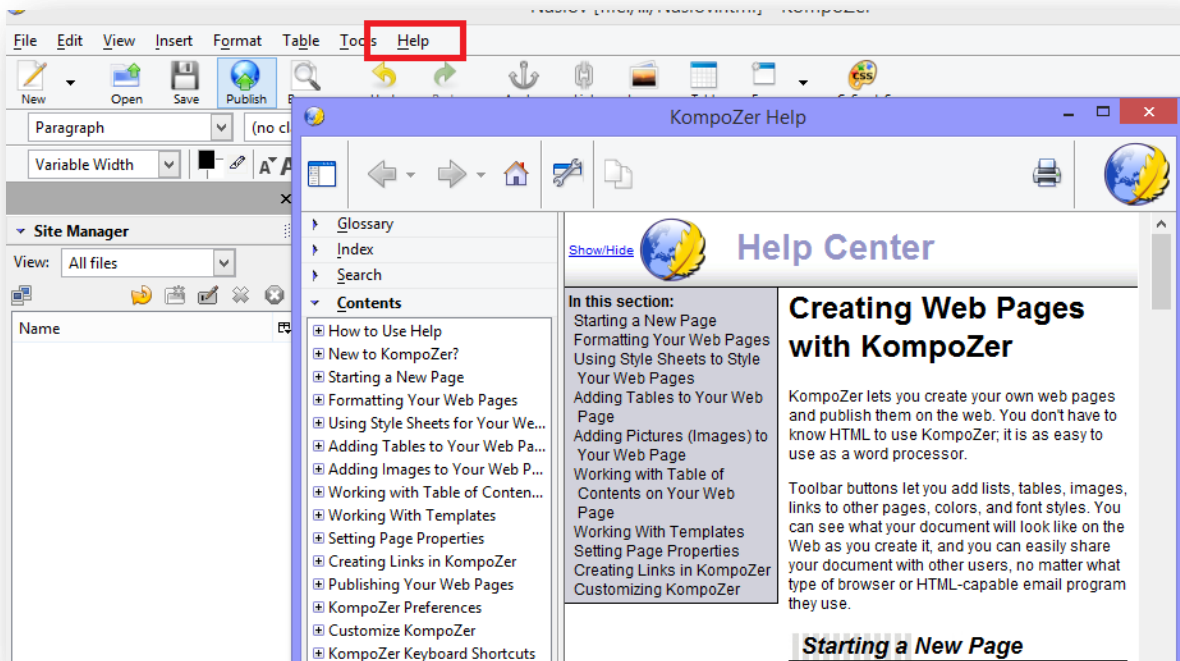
Naslov [file:///Naslov.html] - KompoZer

File Edit View Insert Format Table Tools Help

New Open Save Publish

Paragraph (no cl

Variable Width

Site Manager

View: All files

Name

KompoZer Help

Glossary
Index
Search
Contents

How to Use Help
New to KompoZer?
Starting a New Page
Formatting Your Web Pages
Using Style Sheets for Your We...
Adding Tables to Your Web Pa...
Adding Images to Your Web P...
Working with Table of Conten...
Working With Templates
Setting Page Properties
Creating Links in KompoZer
Publishing Your Web Pages
KompoZer Preferences
Customize KompoZer
KompoZer Keyboard Shortcuts

Show/Hide

Help Center

In this section:
Starting a New Page
Formatting Your Web Pages
Using Style Sheets to Style Your Web Pages
Adding Tables to Your Web Page
Adding Pictures (Images) to Your Web Page
Working with Table of Contents on Your Web Page
Working With Templates
Setting Page Properties
Creating Links in KompoZer
Customizing KompoZer

Creating Web Pages with KompoZer

KompoZer lets you create your own web pages and publish them on the web. You don't have to know HTML to use KompoZer; it is as easy to use as a word processor.

Toolbar buttons let you add lists, tables, images, links to other pages, colors, and font styles. You can see what your document will look like on the Web as you create it, and you can easily share your document with other users, no matter what type of browser or HTML-capable email program they use.

Starting a New Page